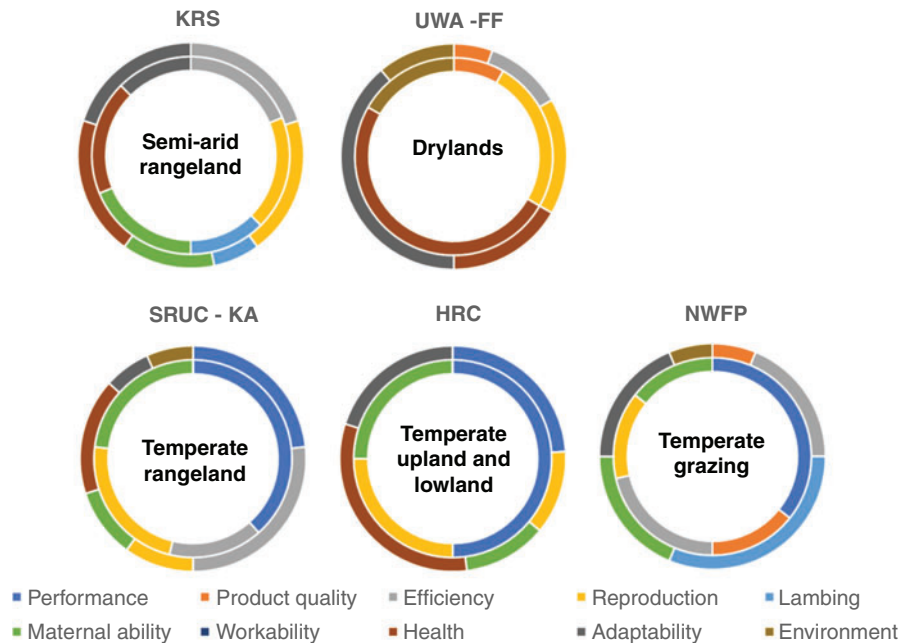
KRS

Semi-arid rangeland

UWA -FF

Drylands

SRUC - KA

Temperate rangeland

HRC

Temperate upland and lowland

NWFP

Temperate grazing

■ Performance ■ Product quality ■ Efficiency ■ Reproduction ■ Lambing
■ Maternal ability ■ Workability ■ Health ■ Adaptability ■ Environment